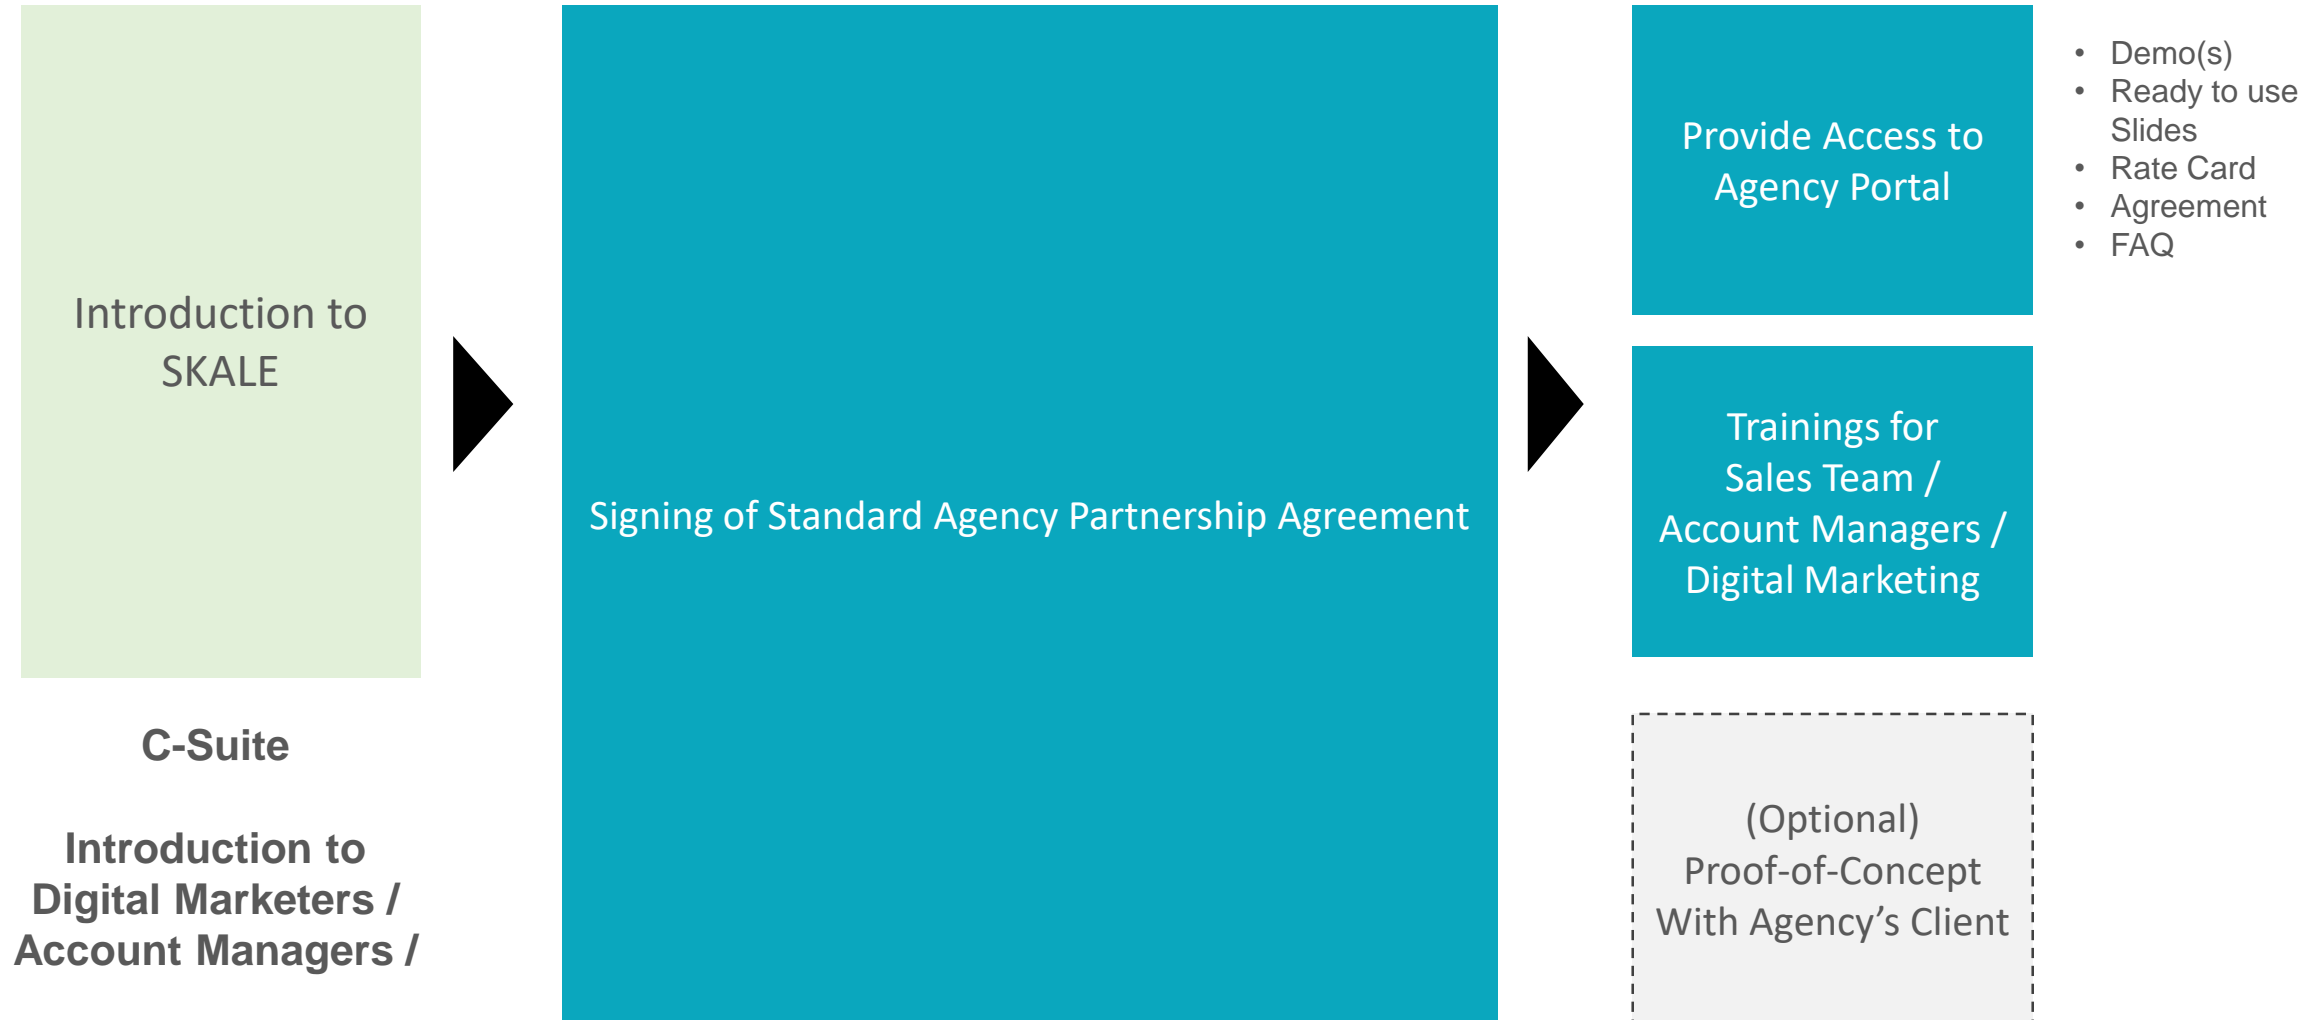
Introduction to SKALE

C-Suite

Introduction to Digital Marketers / Account Managers /

Signing of Standard Agency Partnership Agreement

Provide Access to Agency Portal

- Demo(s)
- Ready to use Slides
- Rate Card
- Agreement
- FAQ

Trainings for Sales Team / Account Managers / Digital Marketing

(Optional) Proof-of-Concept With Agency’s Client